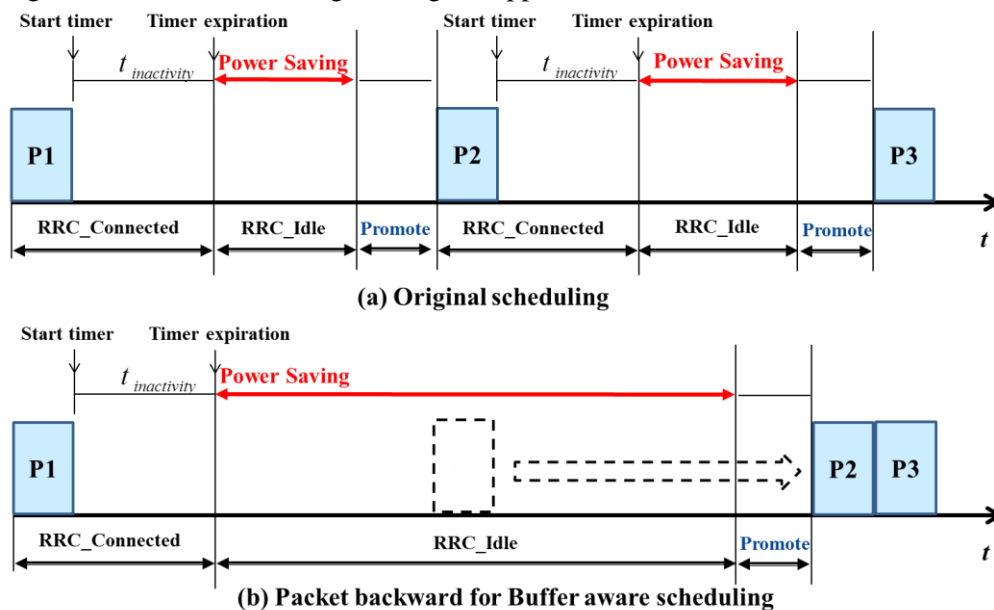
Start timer Timer expiration Start timer Timer expiration

$t_{inactivity}$ Power Saving $t_{inactivity}$ Power Saving

P1 P2 P3

RRC_Connected RRC_Idle Promote RRC_Connected RRC_Idle Promote $t$

(a) Original scheduling

Start timer Timer expiration

$t_{inactivity}$ Power Saving

P1 P2 P3

RRC_Connected RRC_Idle Promote $t$

(b) Packet backward for Buffer aware scheduling